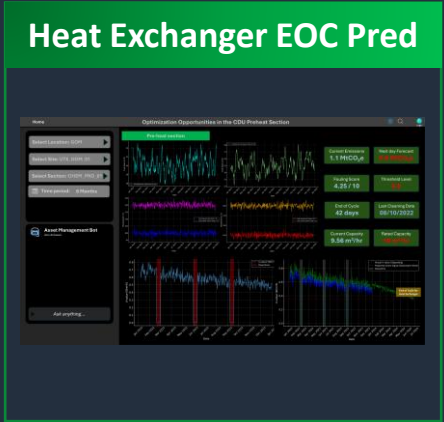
Heat Exchanger EOC Pred

Home

Optimization Opportunities in the CDU Preheat Section

Select Location: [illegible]

Select Site: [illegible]

Select Section: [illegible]

Time period: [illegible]

Pre-heat section

Current Emissions
1.1 MtCO$_2$e

Next day Forecast
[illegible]

Fouling Score
4.25 / 10

Threshold Limit
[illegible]

End of Cycle
42 days

Last Cleaning Date
08/10/2022

Current Capacity
9.56 m$^3$/hr

Rated Capacity
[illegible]

Asset Management Bot

Ask anything...